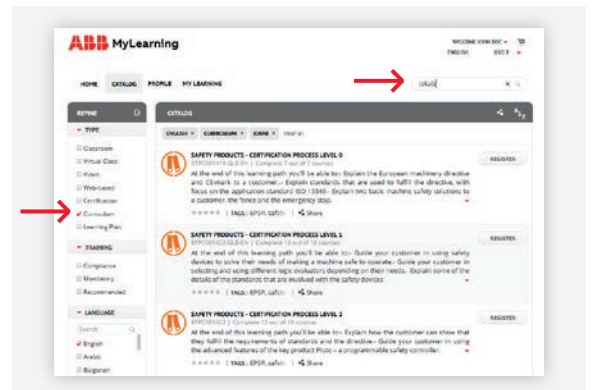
ABB MyLearning

WELCOME JOHN DOE
ENGLISH USD $

HOME CATALOG PROFILE MY LEARNING

jokab

REFINE

TYPE

Classroom
Virtual Class
Video
Web-based
Certification
Curriculum
Learning Plan

TRAINING

Compliance
Mandatory
Recommended

LANGUAGE

Search
English
Arabic
Bulgarian

CATALOG

ENGLISH CURRICULUM JOKAB clear all

SAFETY PRODUCTS - CERTIFICATION PROCESS LEVEL 0
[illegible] | Complete 0 out of 7 courses
At the end of this learning path you'll be able to:- Explain the European machinery directive and CE-mark to a customer.- Explain standards that are used to fulfill the directive, with focus on the application standard ISO 13849.- Explain two basic machine safety solutions to a customer, the fence and the emergency stop.
TAGS: EPSPI, safety | Share
REGISTER

SAFETY PRODUCTS - CERTIFICATION PROCESS LEVEL 1
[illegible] | Complete 13 out of 18 courses
At the end of this learning path you'll be able to:- Guide your customer in using safety devices to solve their needs of making a machine safe to operate.- Guide your customer in selecting and using different logic evaluators depending on their needs.- Explain some of the details of the standards that are involved with the safety devices.
TAGS: EPSPI, safety | Share
REGISTER

SAFETY PRODUCTS - CERTIFICATION PROCESS LEVEL 2
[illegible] | Complete 13 out of 18 courses
At the end of this learning path you'll be able to:- Explain how the customer can show that they fulfill the requirements of standards and the directive.- Guide your customer in using the advanced features of the key product Pluto - a programmable safety controller.
TAGS: EPSPI, safety | Share
REGISTER